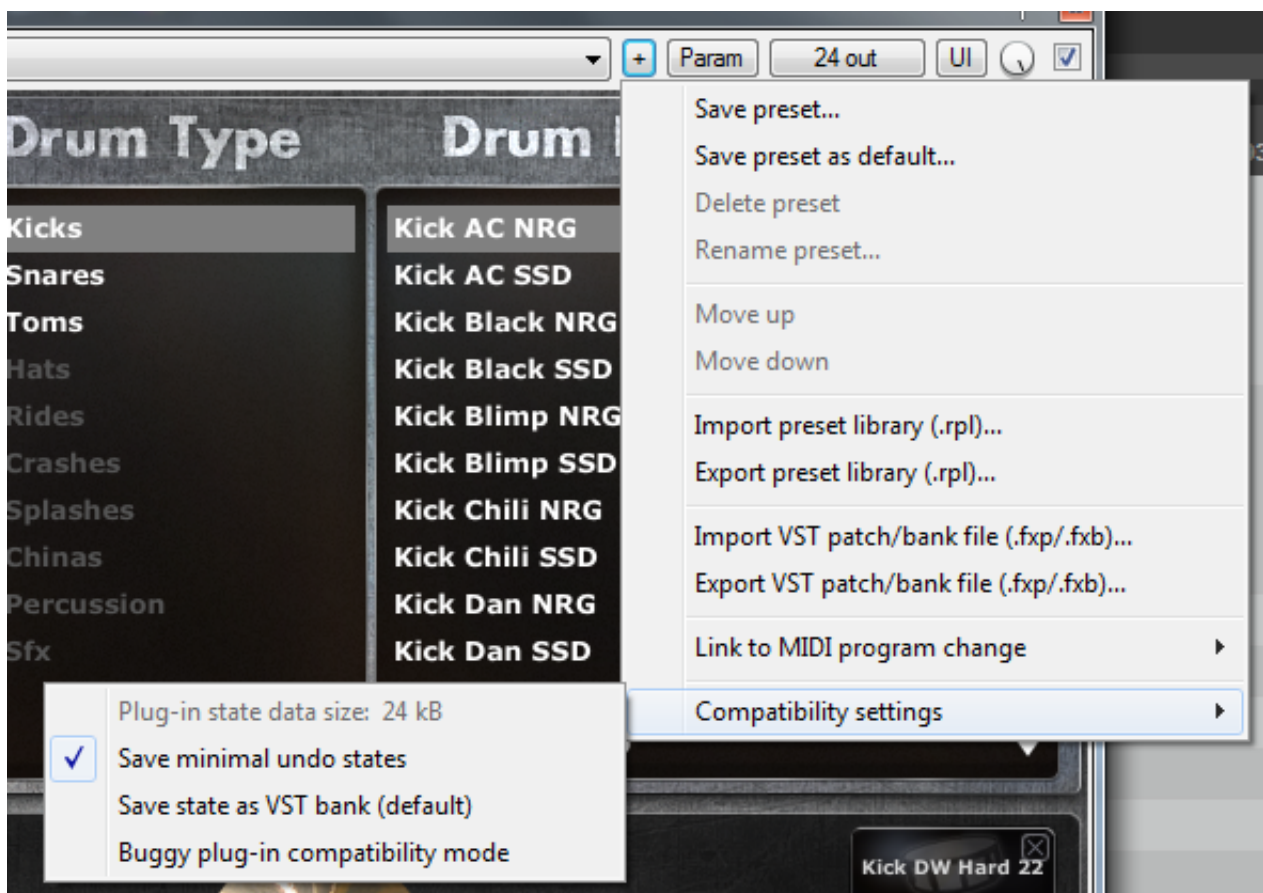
+ Param 24 out UI

Drum Type

Drum

Kicks
Snares
Toms
Hats
Rides
Crashes
Splashes
Chinas
Percussion
Sfx

Kick AC NRG
Kick AC SSD
Kick Black NRG
Kick Black SSD
Kick Blimp NRG
Kick Blimp SSD
Kick Chili NRG
Kick Chili SSD
Kick Dan NRG
Kick Dan SSD

Save preset...
Save preset as default...
Delete preset
Rename preset...
Move up
Move down
Import preset library (.rpl)...
Export preset library (.rpl)...
Import VST patch/bank file (.fxp/.fxb)...
Export VST patch/bank file (.fxp/.fxb)...
Link to MIDI program change
Compatibility settings

Plug-in state data size: 24 kB
Save minimal undo states
Save state as VST bank (default)
Buggy plug-in compatibility mode

Kick DW Hard 22